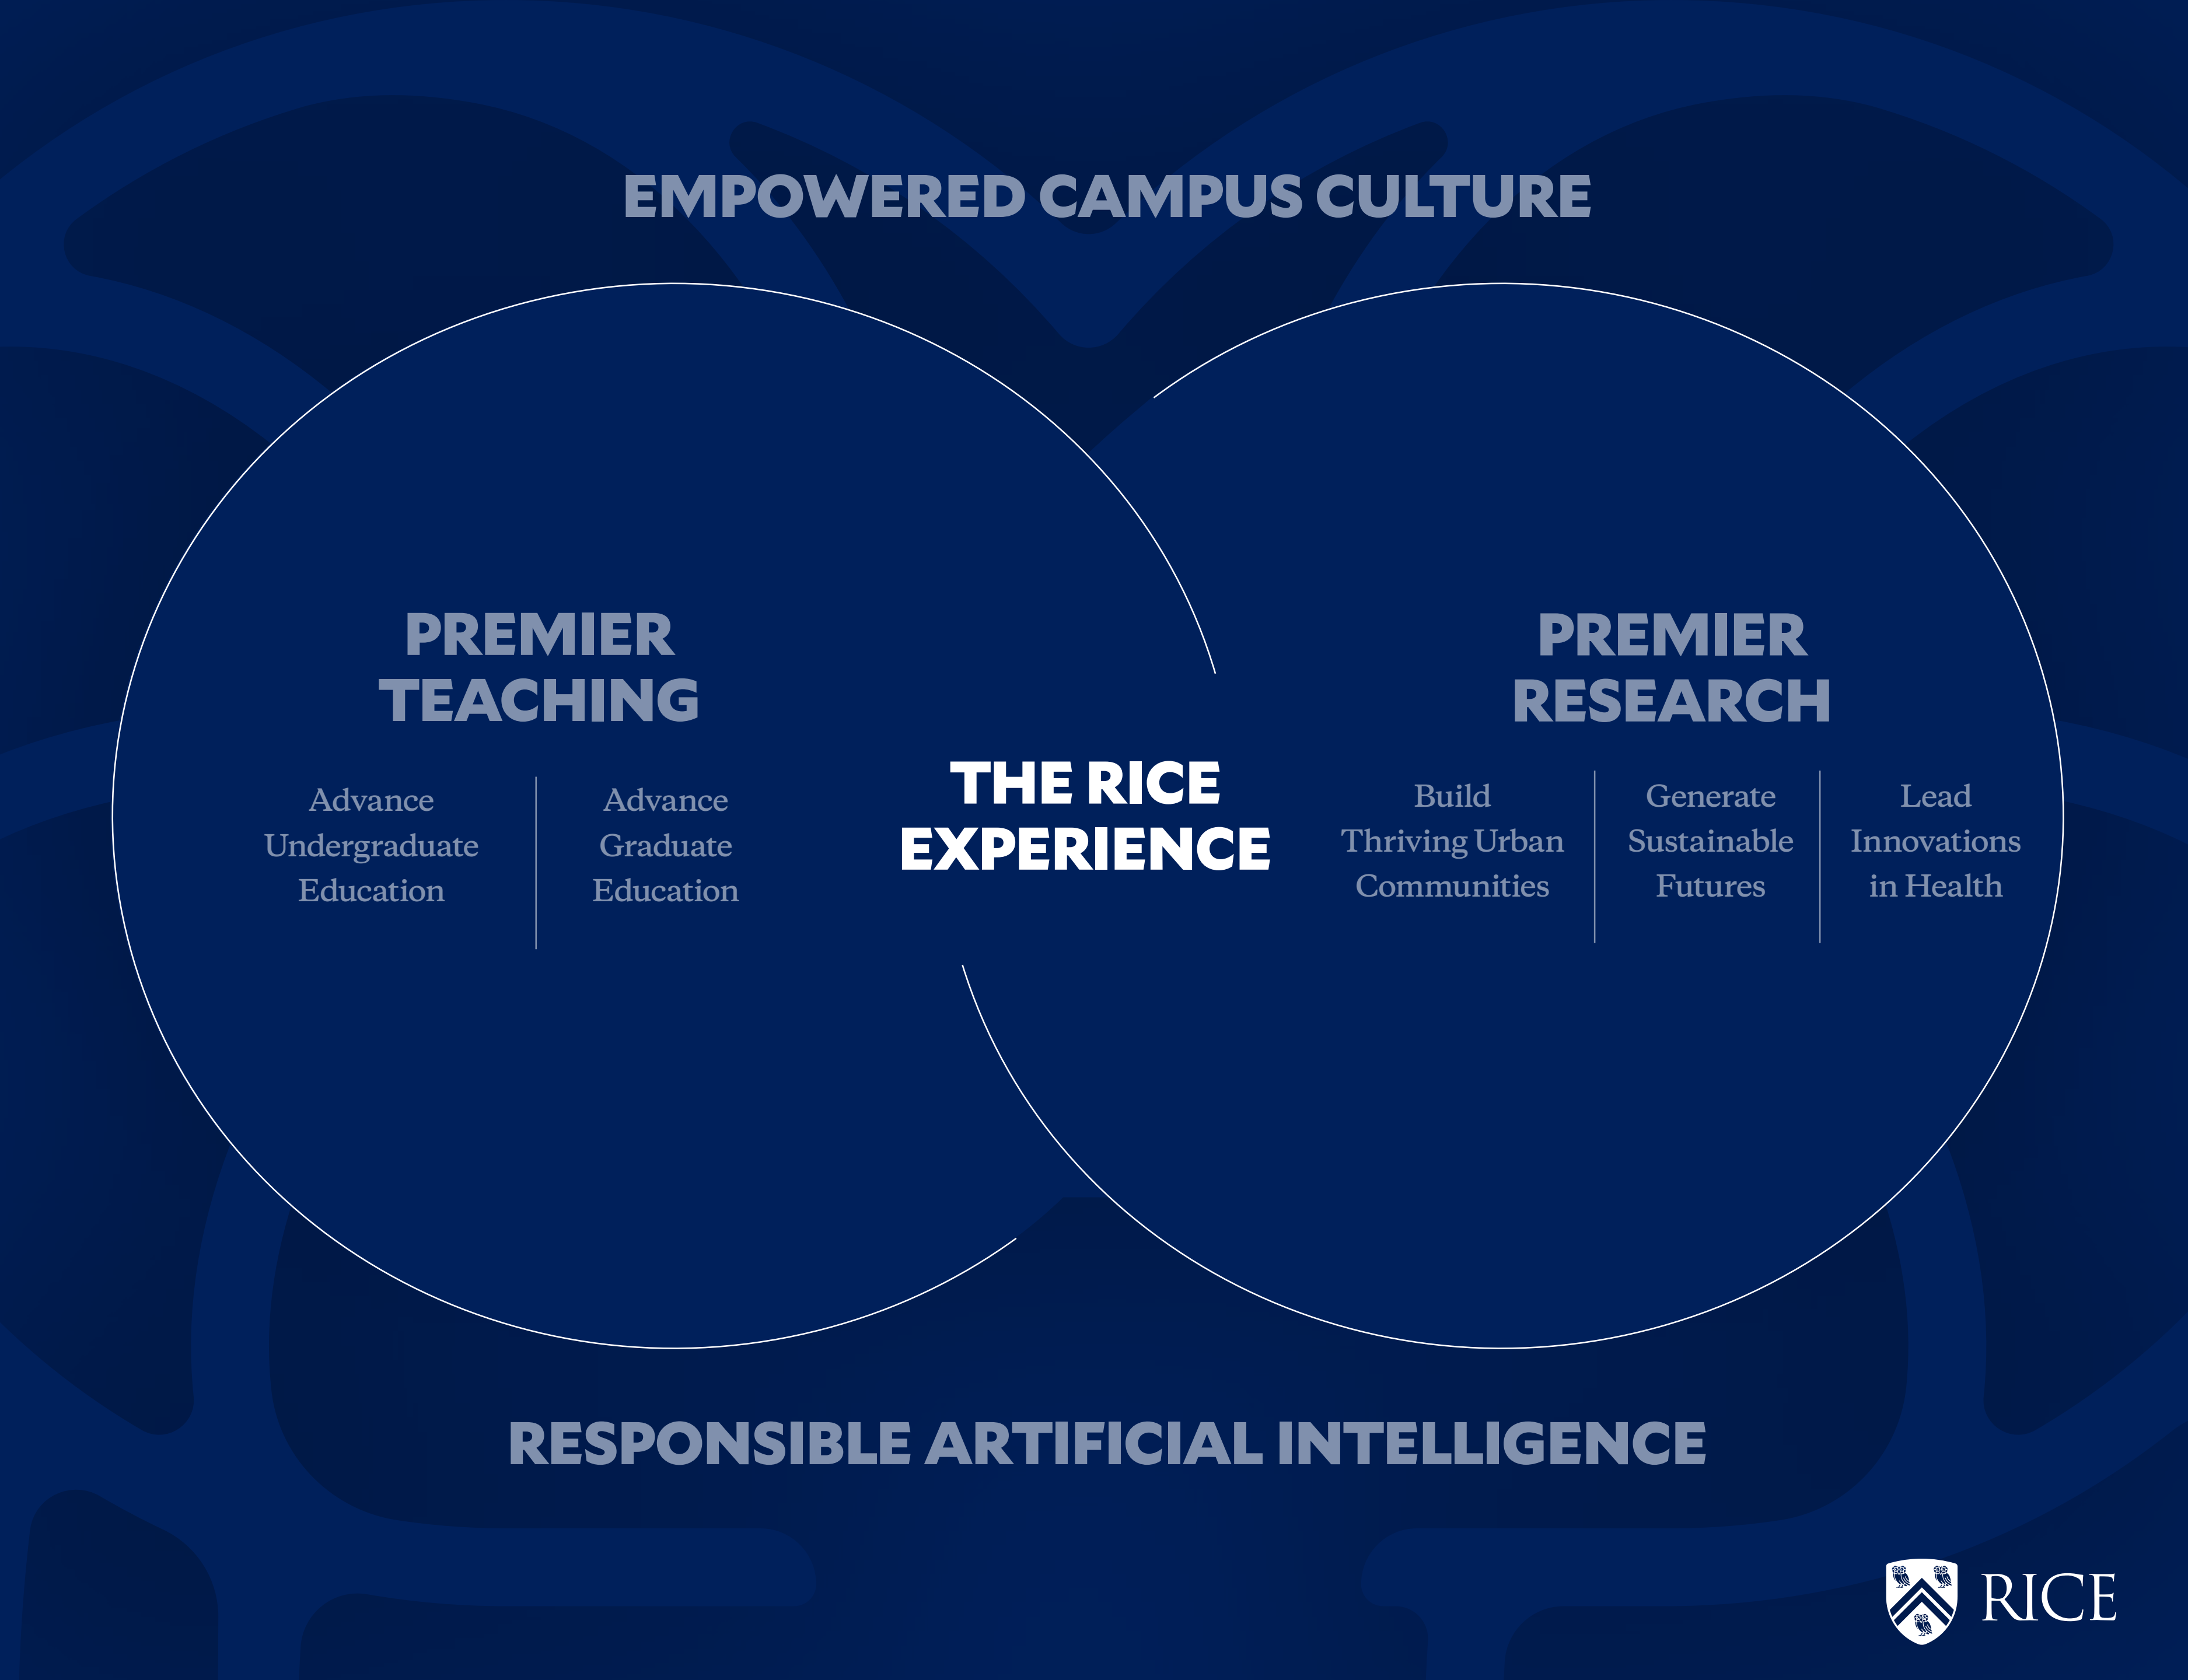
EMPOWERED CAMPUS CULTURE

PREMIER TEACHING

Advance Undergraduate Education

Advance Graduate Education

THE RICE EXPERIENCE

PREMIER RESEARCH

Build Thriving Urban Communities

Generate Sustainable Futures

Lead Innovations in Health

RESPONSIBLE ARTIFICIAL INTELLIGENCE

RICE